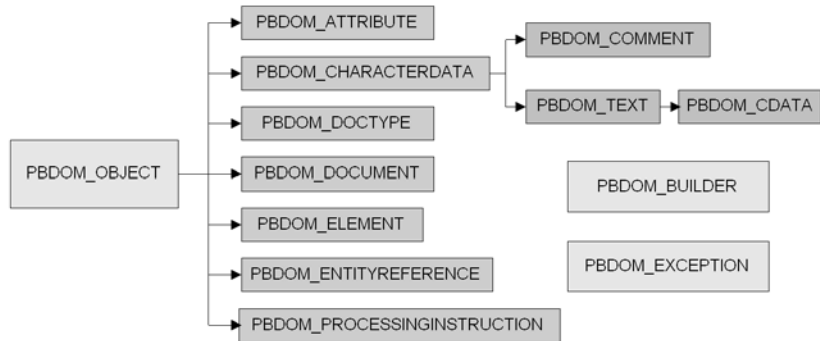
PBDOM_OBJECT
PBDOM_ATTRIBUTE
PBDOM_CHARACTERDATA
PBDOM_COMMENT
PBDOM_TEXT
PBDOM_CDATA
PBDOM_DOCTYPE
PBDOM_DOCUMENT
PBDOM_ELEMENT
PBDOM_ENTITYREFERENCE
PBDOM_PROCESSINGINSTRUCTION
PBDOM_BUILDER
PBDOM_EXCEPTION